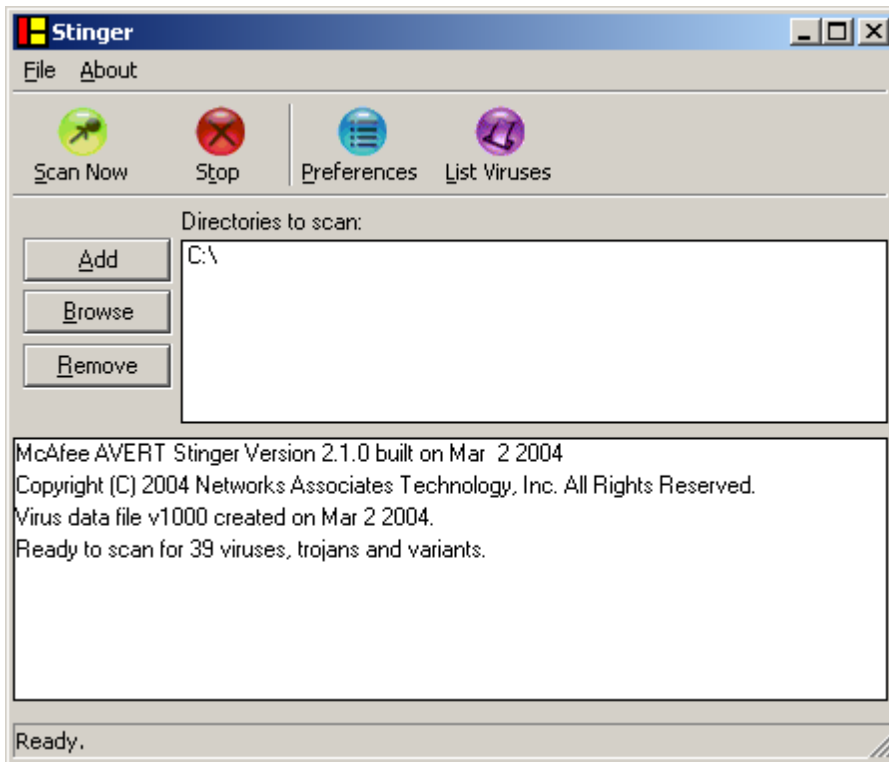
Stinger

File About

Scan Now Stop Preferences List Viruses

Directories to scan:

Add

Browse

Remove

C:\

McAfee AVERT Stinger Version 2.1.0 built on Mar 2 2004
Copyright (C) 2004 Networks Associates Technology, Inc. All Rights Reserved.
Virus data file v1000 created on Mar 2 2004.
Ready to scan for 39 viruses, trojans and variants.

Ready.